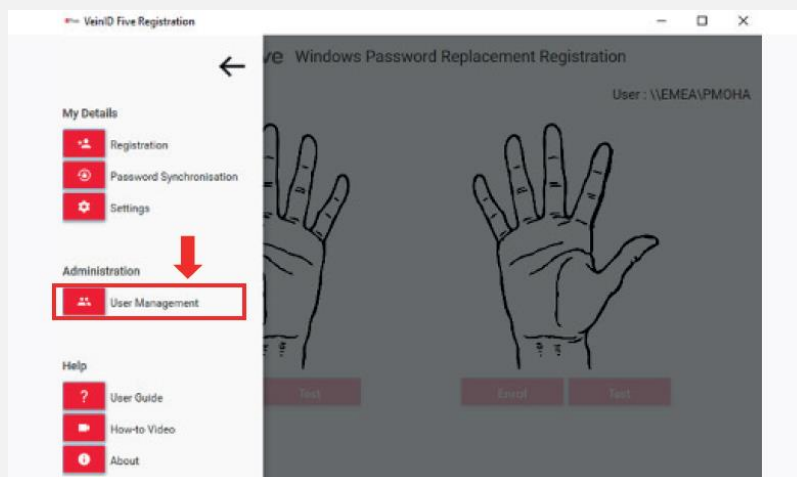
VeinID Five Registration

ve Windows Password Replacement Registration

User : \\EMEA\PMOHA

My Details

Registration

Password Synchronisation

Settings

Administration

User Management

Help

User Guide

How-to Video

About

Test

Enrol

Test